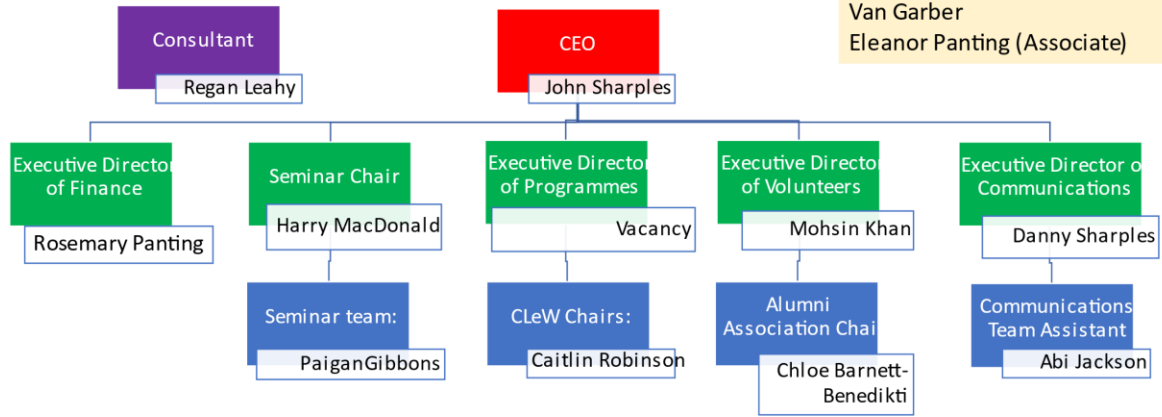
Consultant
Regan Leahy

CEO
John Sharples

Van Garber
Eleanor Panting (Associate)

Executive Director of Finance
Rosemary Panting

Seminar Chair
Harry MacDonald

Seminar team:
PaiganGibbons

Executive Director of Programmes
Vacancy

CLeW Chairs:
Caitlin Robinson

Executive Director of Volunteers
Mohsin Khan

Alumni Association Chai
Chloe Barnett-Benedikti

Executive Director o Communications
Danny Sharples

Communications Team Assistant
Abi Jackson